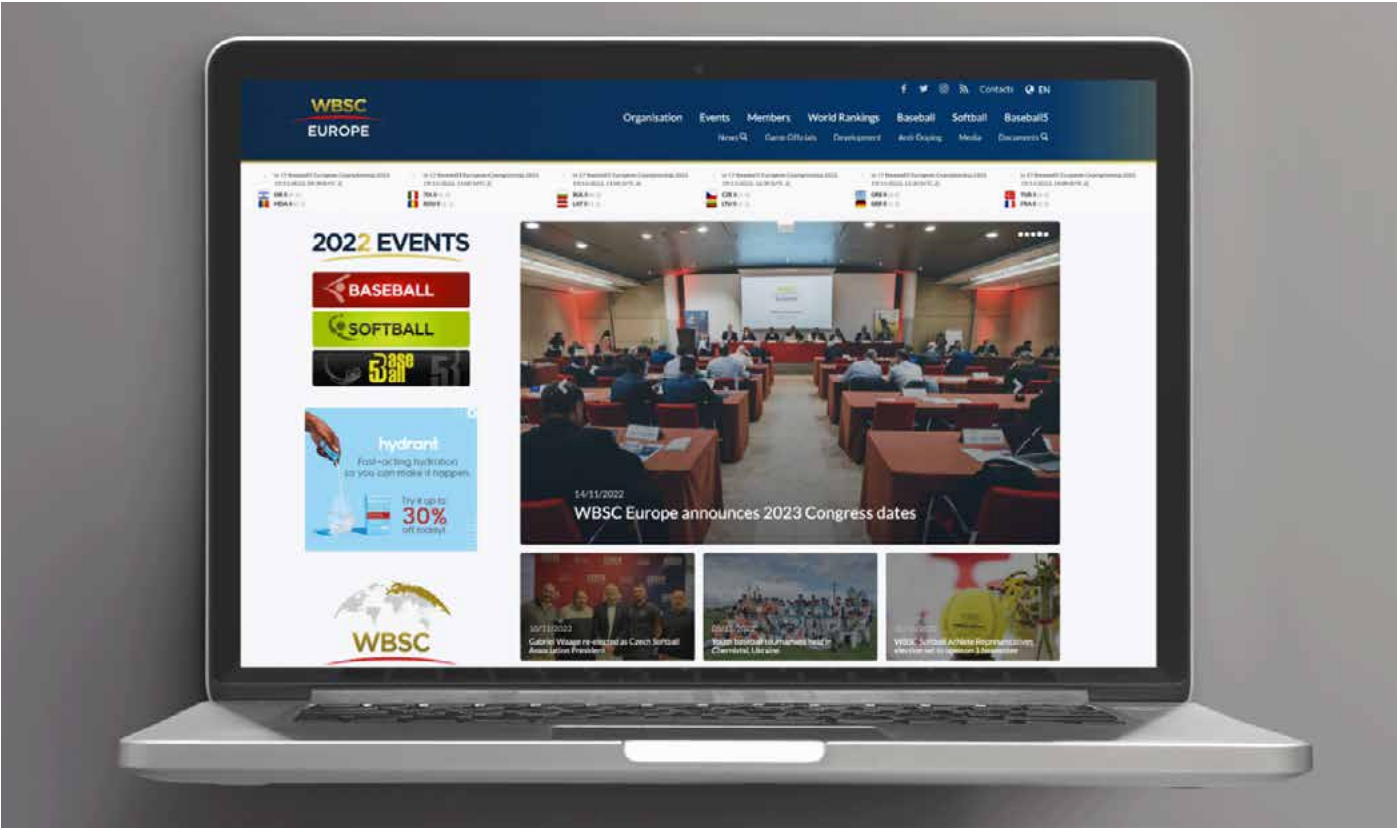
Contacts EN

WBSC EUROPE

Organisation Events Members World Rankings Baseball Softball Baseball5

News Game Officials Development Anti-Doping Media Documents

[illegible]

2022 EVENTS

BASEBALL

SOFTBALL

Baseball5

hydrant

Fast-acting hydration so you can make it happen.

Try it up to 30% off today!

WBSC

14/11/2022

WBSC Europe announces 2023 Congress dates

10/11/2022

Gabriel Waage re-elected as Czech Softball Association President

Youth baseball tournament held in Chernihiv, Ukraine

WBSC Softball Athlete Representatives election set to open on 1 November